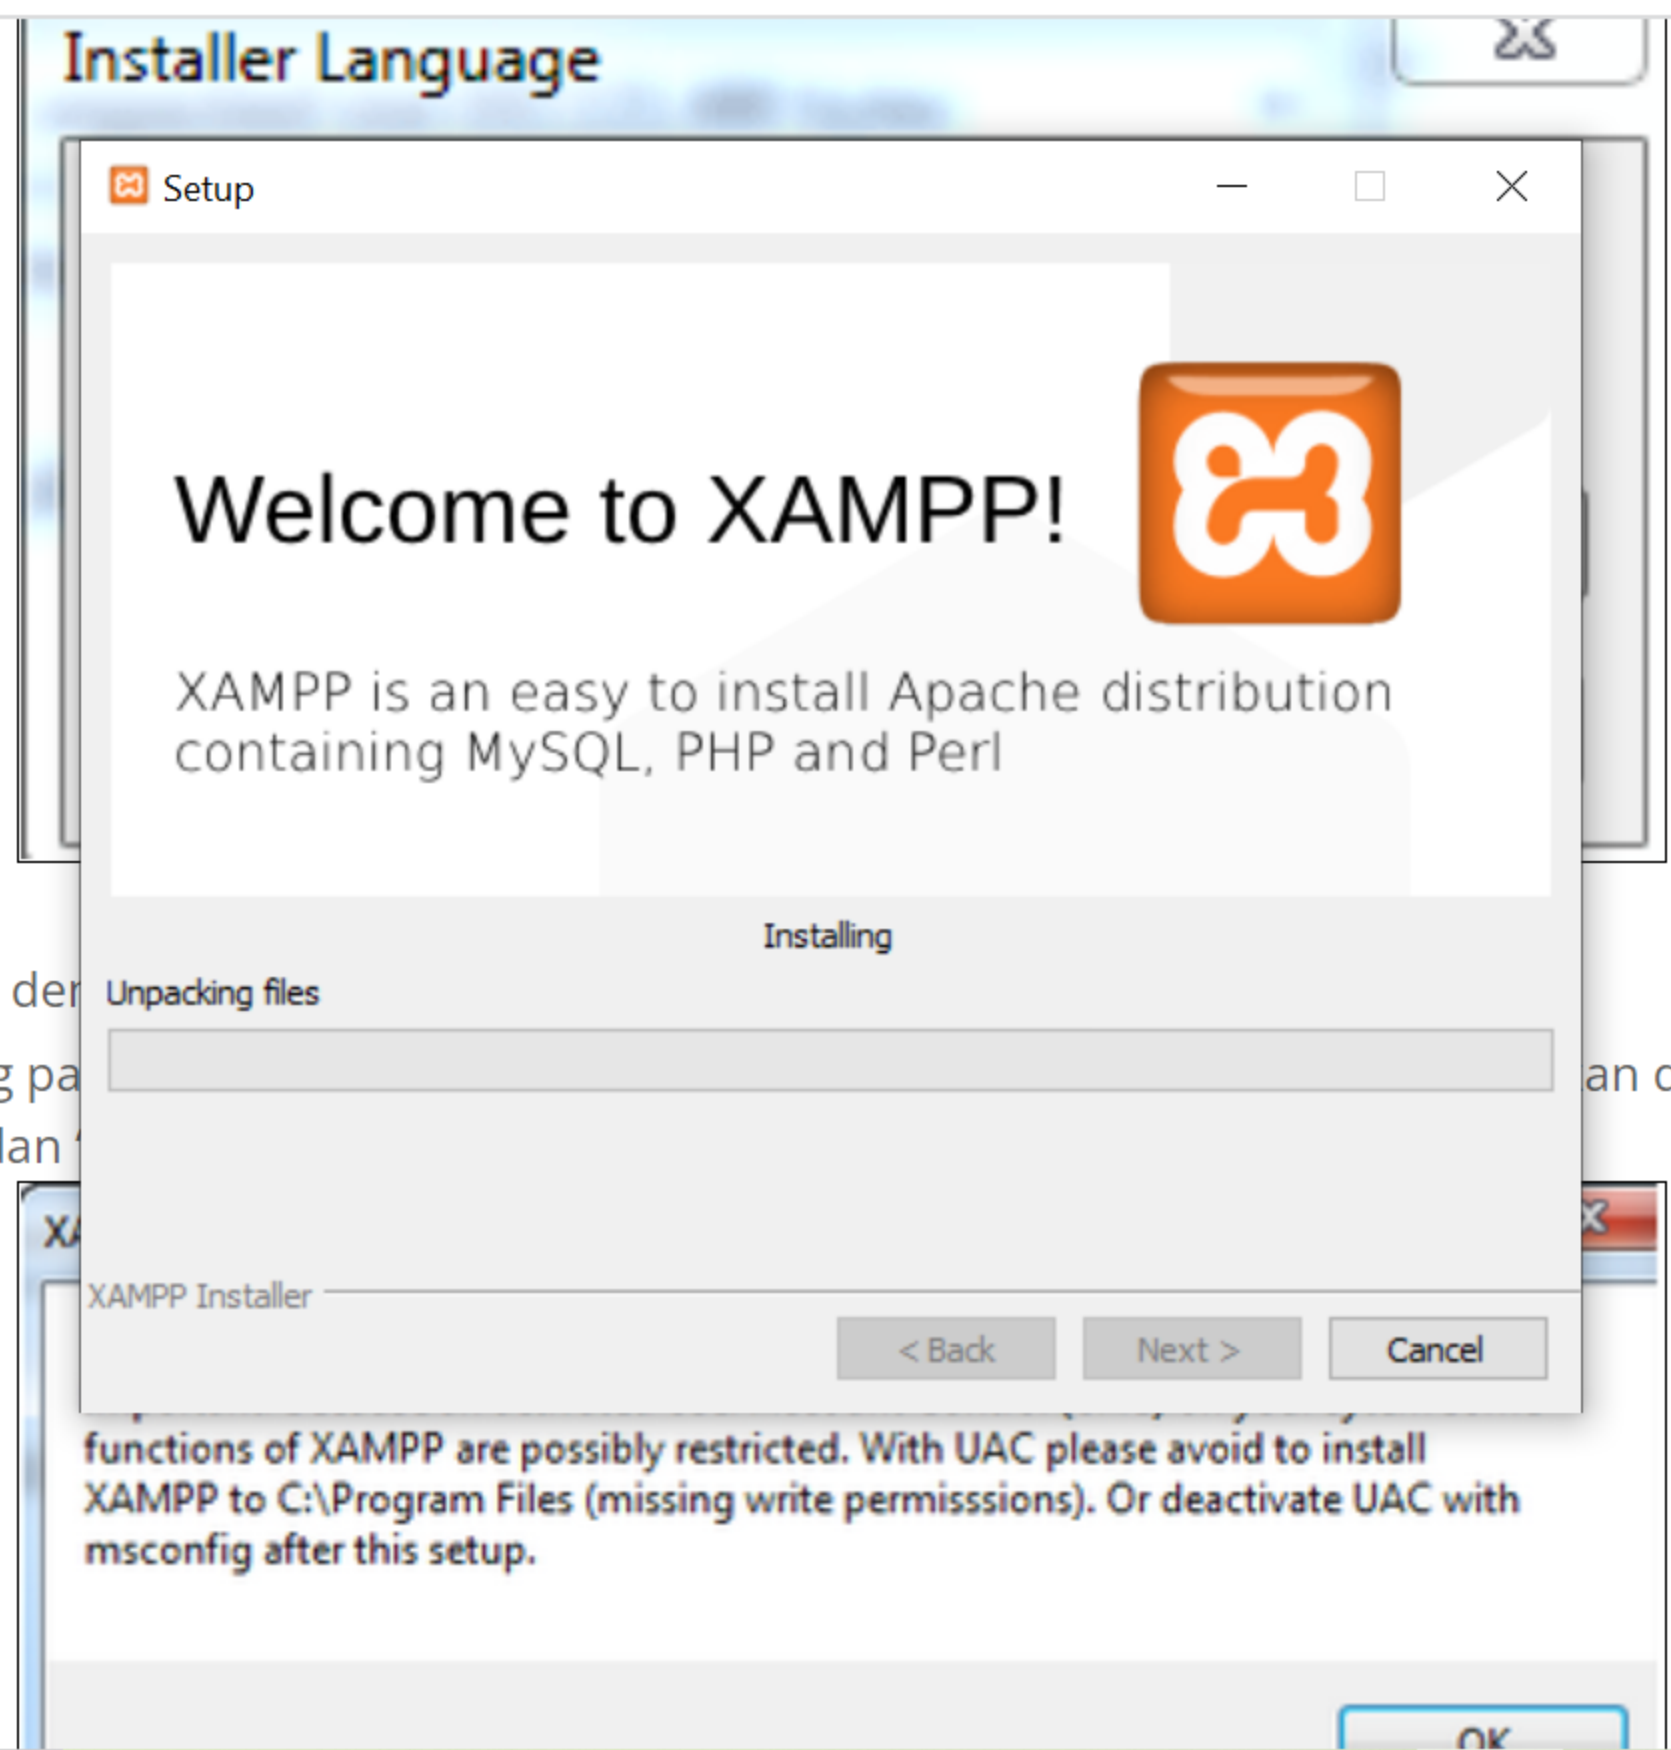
Installer Language

Setup

Welcome to XAMPP!

XAMPP is an easy to install Apache distribution containing MySQL, PHP and Perl

Installing

Unpacking files

XAMPP Installer

< Back

Next >

Cancel

der

g pa

an c

lan

XA

functions of XAMPP are possibly restricted. With UAC please avoid to install XAMPP to C:\Program Files (missing write permisssions). Or deactivate UAC with msconfig after this setup.

OK